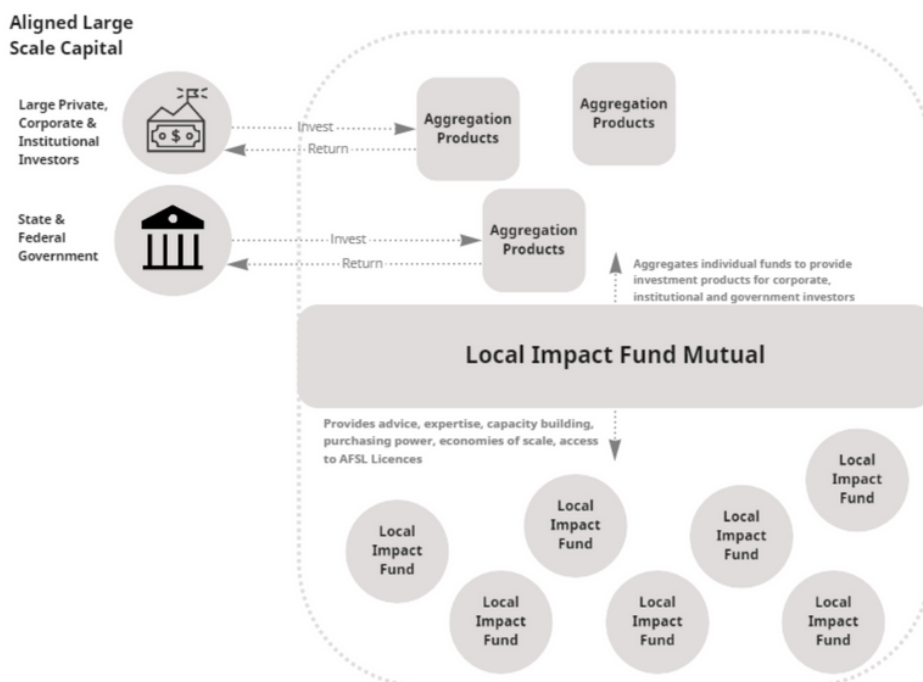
Aligned Large Scale Capital

Large Private, Corporate & Institutional Investors

$

Invest

Return

Aggregation Products

Aggregation Products

State & Federal Government

Invest

Return

Aggregation Products

Aggregates individual funds to provide investment products for corporate, institutional and government investors

Local Impact Fund Mutual

Provides advice, expertise, capacity building, purchasing power, economies of scale, access to AFSL Licences

Local Impact Fund

Local Impact Fund

Local Impact Fund

Local Impact Fund

Local Impact Fund

Local Impact Fund

Local Impact Fund

Local Impact Fund